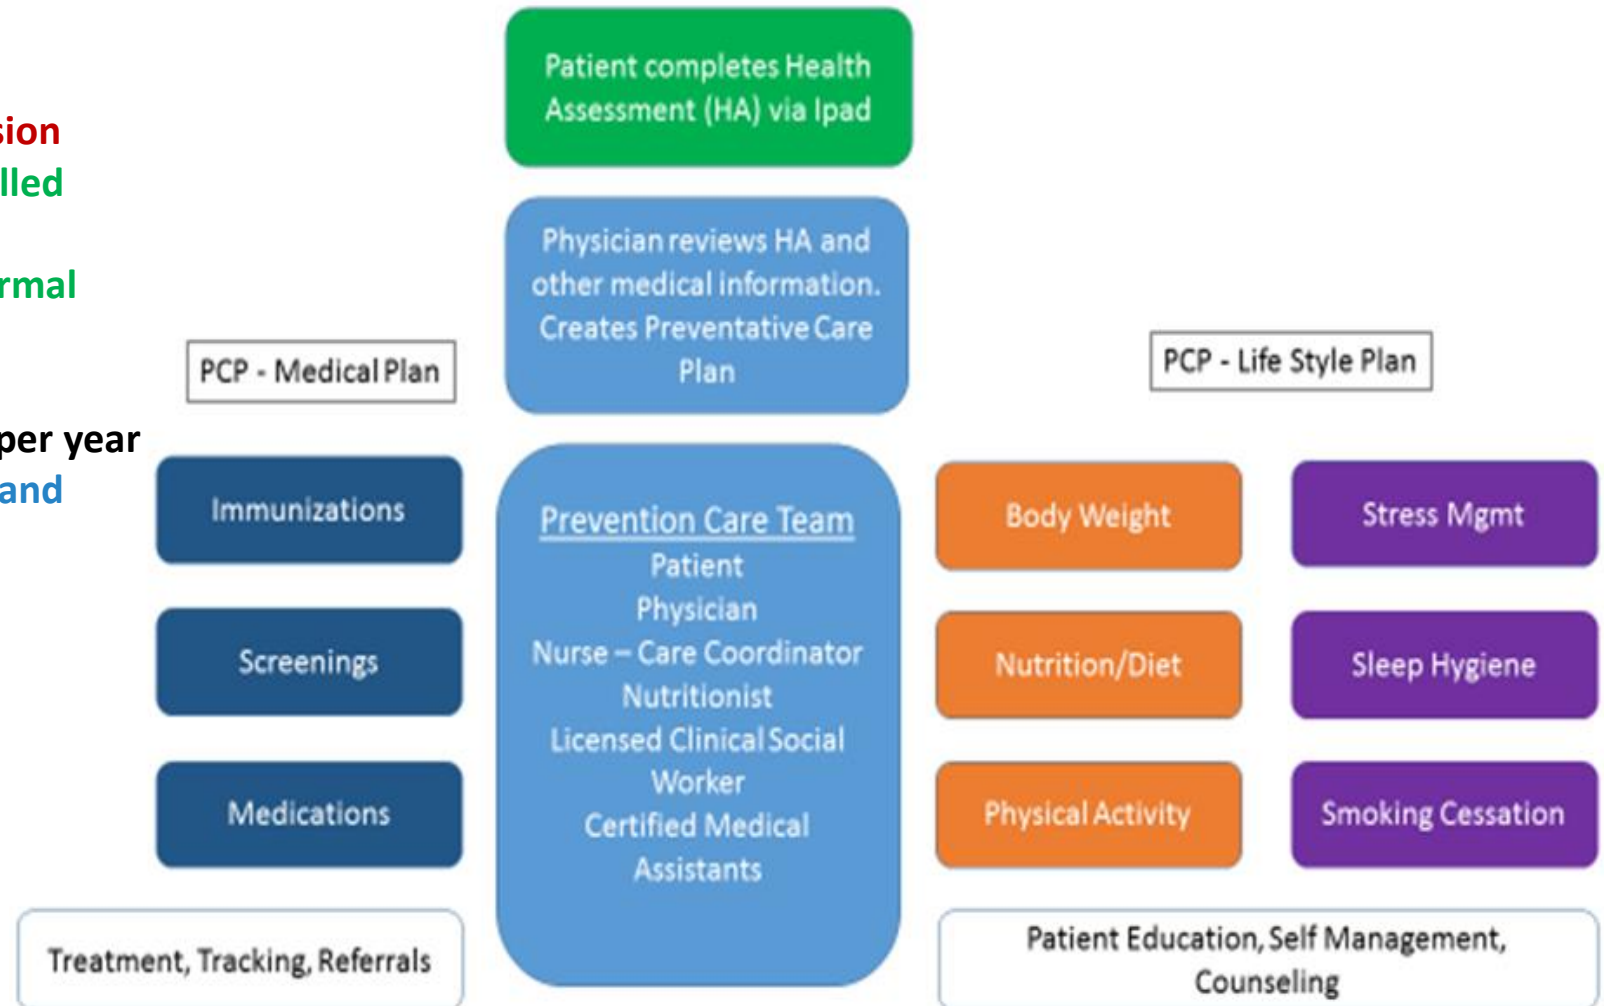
sion
lled

rmal

per year
and

Patient completes Health Assessment (HA) via Ipad

Physician reviews HA and other medical information. Creates Preventative Care Plan

PCP - Medical Plan

PCP - Life Style Plan

Immunizations

Screenings

Medications

Prevention Care Team
Patient
Physician
Nurse – Care Coordinator
Nutritionist
Licensed Clinical Social Worker
Certified Medical Assistants

Body Weight

Stress Mgmt

Nutrition/Diet

Sleep Hygiene

Physical Activity

Smoking Cessation

Treatment, Tracking, Referrals

Patient Education, Self Management, Counseling